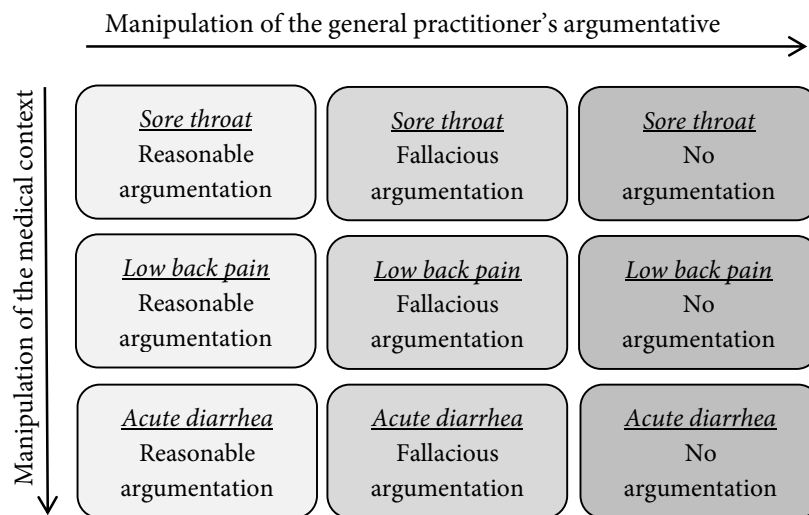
Manipulation of the general practitioner's argumentative

Manipulation of the medical context

| | | |
|---|---|---|
| Sore throat Reasonable argumentation | Sore throat Fallacious argumentation | Sore throat No argumentation |
| Low back pain Reasonable argumentation | Low back pain Fallacious argumentation | Low back pain No argumentation |
| Acute diarrhea Reasonable argumentation | Acute diarrhea Fallacious argumentation | Acute diarrhea No argumentation |